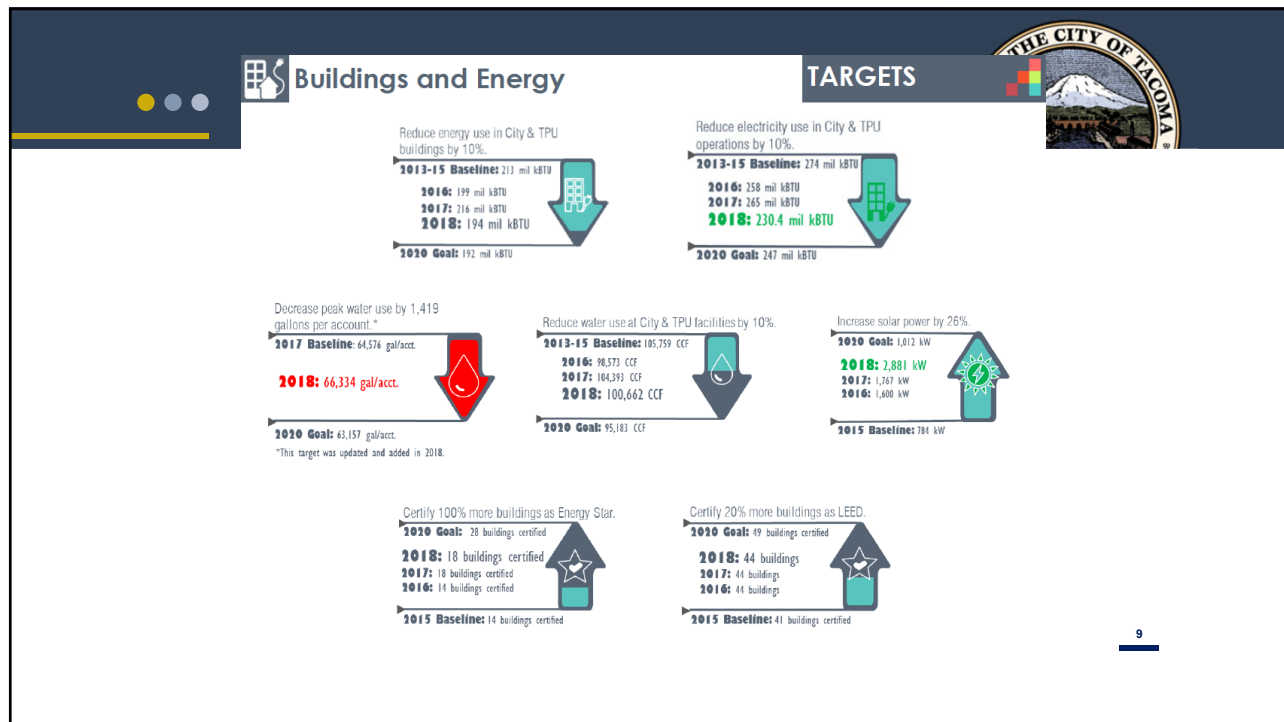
Buildings and Energy

TARGETS

THE CITY OF TACOMA

Reduce energy use in City & TPU buildings by 10%.
2013-15 Baseline: 213 mil kBTU
2016: 199 mil kBTU
2017: 216 mil kBTU
2018: 194 mil kBTU
2020 Goal: 192 mil kBTU

Reduce electricity use in City & TPU operations by 10%.
2013-15 Baseline: 274 mil kBTU
2016: 258 mil kBTU
2017: 265 mil kBTU
2018: 230.4 mil kBTU
2020 Goal: 247 mil kBTU

Decrease peak water use by 1,419 gallons per account.*
2017 Baseline: 64,576 gal/acct.
2018: 66,334 gal/acct.
2020 Goal: 63,157 gal/acct.
*This target was updated and added in 2018.

Reduce water use at City & TPU facilities by 10%.
2013-15 Baseline: 105,759 CCF
2016: 98,573 CCF
2017: 104,393 CCF
2018: 100,662 CCF
2020 Goal: 95,183 CCF

Increase solar power by 26%.
2020 Goal: 1,012 kW
2018: 2,881 kW
2017: 1,767 kW
2016: 1,600 kW
2015 Baseline: 784 kW

Certify 100% more buildings as Energy Star.
2020 Goal: 28 buildings certified
2018: 18 buildings certified
2017: 18 buildings certified
2016: 14 buildings certified
2015 Baseline: 14 buildings certified

Certify 20% more buildings as LEED.
2020 Goal: 49 buildings certified
2018: 44 buildings
2017: 44 buildings
2016: 44 buildings
2015 Baseline: 41 buildings certified

9